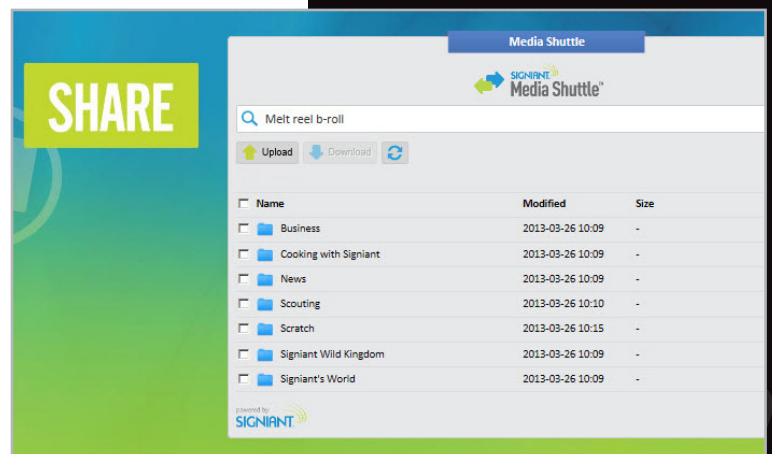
SHARE

Media Shuttle

SIGNIANT Media Shuttle™

Melt reel b-roll

Upload Download

| Name | Modified | Size |
|---|---|---|
| Business | 2013-03-26 10:09 | - |
| Cooking with Signiant | 2013-03-26 10:09 | - |
| News | 2013-03-26 10:09 | - |
| Scouting | 2013-03-26 10:10 | - |
| Scratch | 2013-03-26 10:15 | - |
| Signiant Wild Kingdom | 2013-03-26 10:09 | - |
| Signiant's World | 2013-03-26 10:09 | - |

powered by SIGNIANT